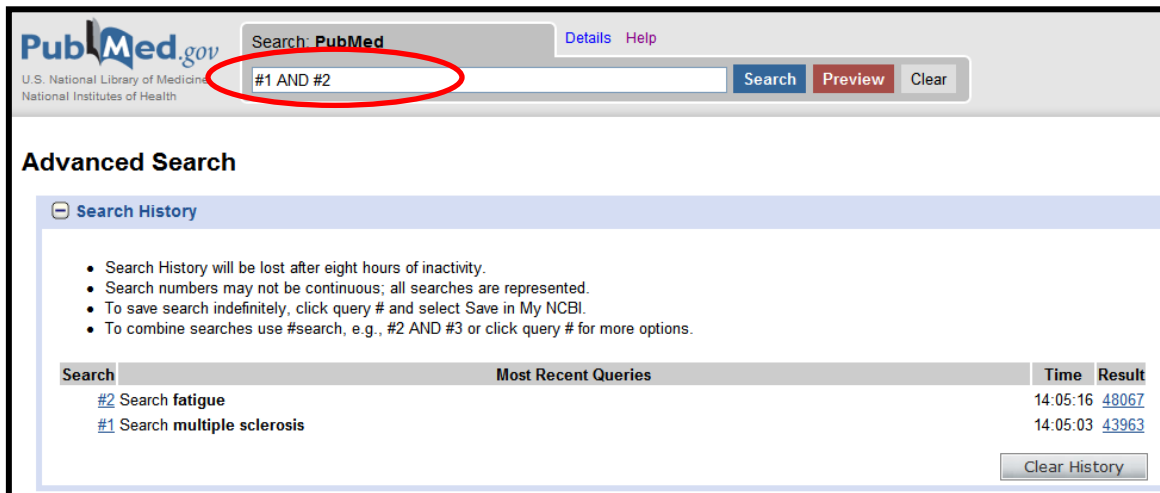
PubMed.gov
U.S. National Library of Medicine
National Institutes of Health

Search: PubMed
Details Help

#1 AND #2

Search Preview Clear

Advanced Search

Search History

- Search History will be lost after eight hours of inactivity.
- Search numbers may not be continuous; all searches are represented.
- To save search indefinitely, click query # and select Save in My NCBI.
- To combine searches use #search, e.g., #2 AND #3 or click query # for more options.

| Search | Most Recent Queries | Time | Result |
|---|---|---|---|
| #2 | Search **fatigue** | 14:05:16 | 48067 |
| #1 | Search **multiple sclerosis** | 14:05:03 | 43963 |

Clear History